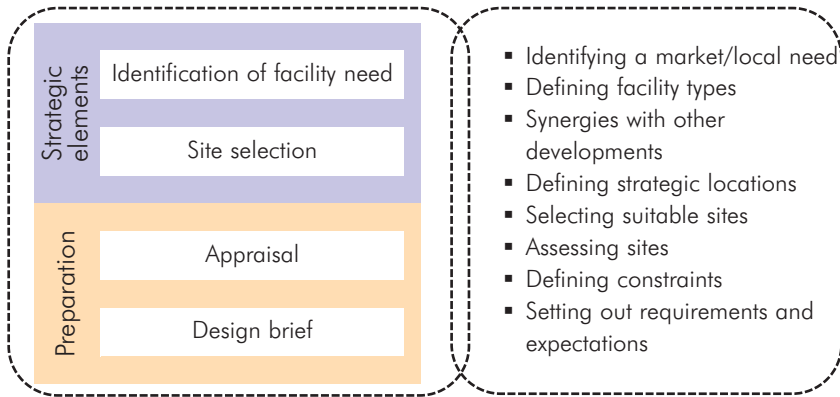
Strategic elements

Identification of facility need

Site selection

Preparation

Appraisal

Design brief

- Identifying a market/local need
- Defining facility types
- Synergies with other developments
- Defining strategic locations
- Selecting suitable sites
- Assessing sites
- Defining constraints
- Setting out requirements and expectations